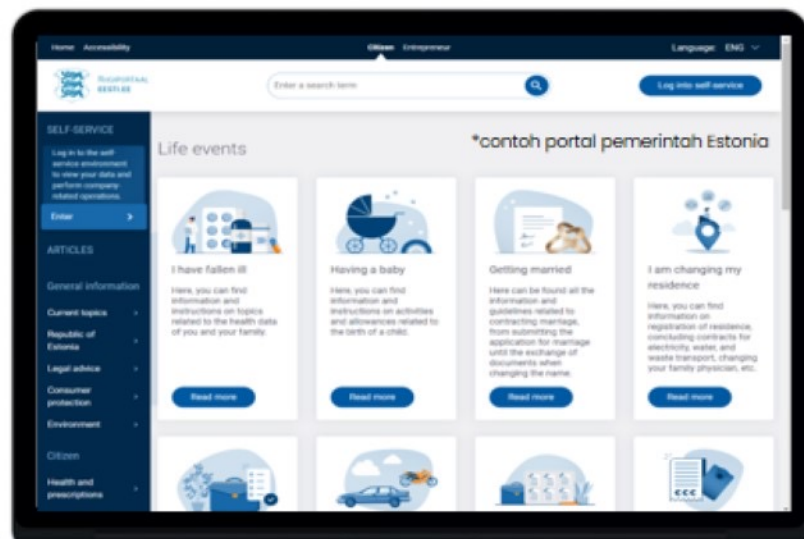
Home Accessibility

Citizen Entrepreneur

Language: ENG

RIIGIPORTAAL EESTI.EE

Enter a search term

Log into self-service

SELF-SERVICE

Log in to the self-service environment to view your data and perform company-related operations.

Enter

ARTICLES

General information

Current topics

Republic of Estonia

Legal advice

Consumer protection

Environment

Citizen

Health and prescriptions

Life events

*contoh portal pemerintah Estonia

I have fallen ill

Here, you can find information and instructions on topics related to the health data of you and your family.

Read more

Having a baby

Here, you can find information and instructions on activities and allowances related to the birth of a child.

Read more

Getting married

Here can be found all the information and guidelines related to contracting marriage, from submitting the application for marriage until the exchange of documents when changing the name.

Read more

I am changing my residence

Here, you can find information on registration of residence, concluding contracts for electricity, water, and waste transport, changing your family physician, etc.

Read more